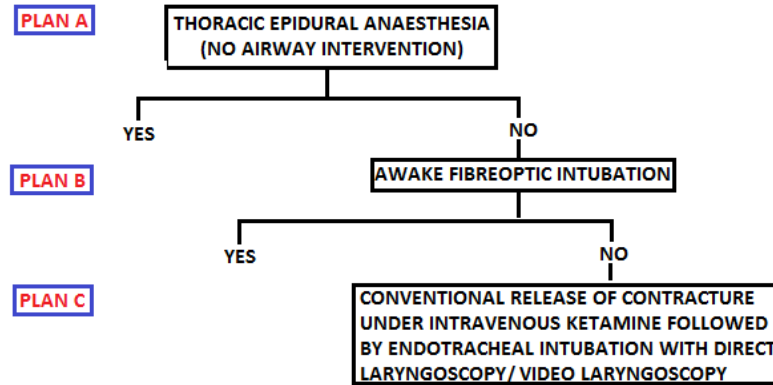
PLAN A

THORACIC EPIDURAL ANAESTHESIA (NO AIRWAY INTERVENTION)

YES

NO

PLAN B

AWAKE FIBREOPTIC INTUBATION

YES

NO

PLAN C

CONVENTIONAL RELEASE OF CONTRACTURE UNDER INTRAVENOUS KETAMINE FOLLOWED BY ENDOTRACHEAL INTUBATION WITH DIRECT LARYNGOSCOPY/ VIDEO LARYNGOSCOPY